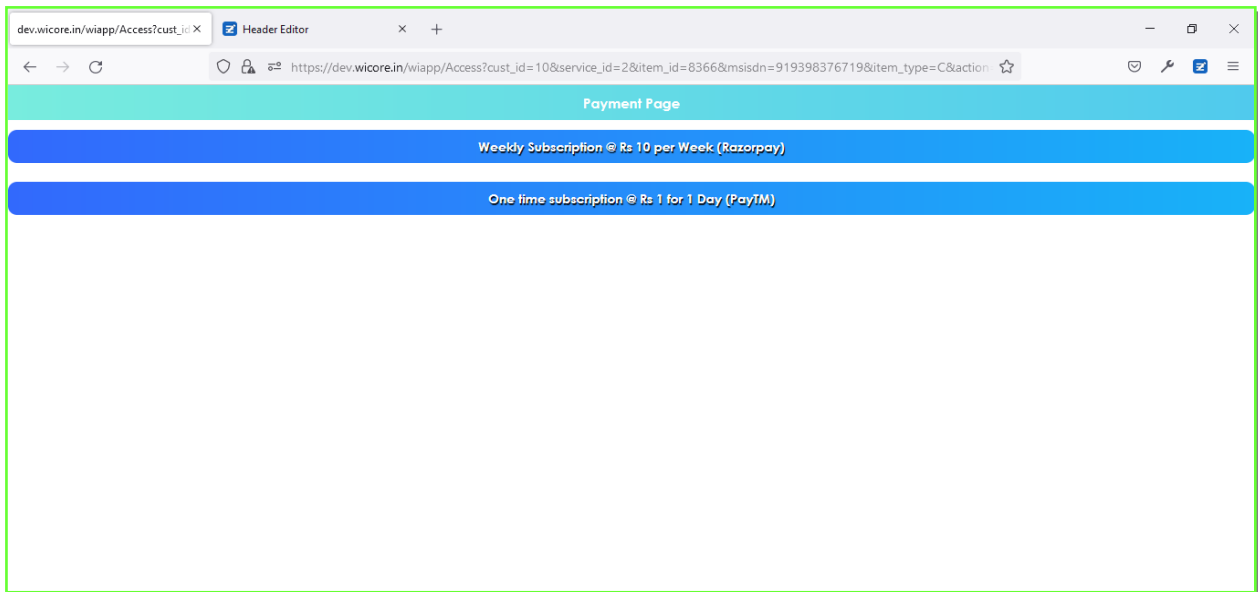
dev.wicore.in/wiapp/Access?cust_id

Header Editor

https://dev.wicore.in/wiapp/Access?cust_id=10&service_id=2&item_id=8366&msisdn=919398376719&item_type=C&action

Payment Page

Weekly Subscription @ Rs 10 per Week (Razorpay)

One time subscription @ Rs 1 for 1 Day (PayTM)